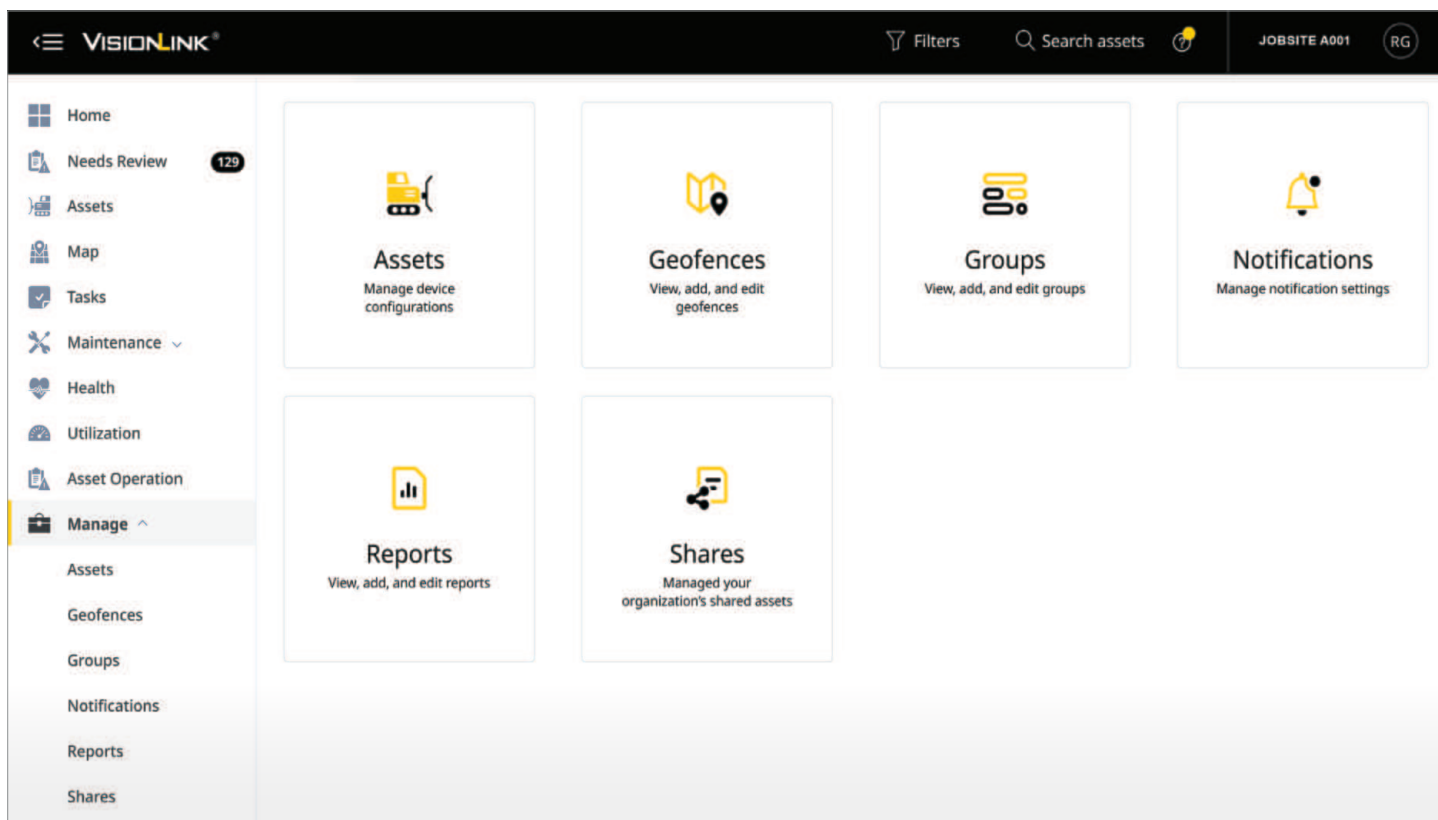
VISIONLINK®

Filters

Search assets

JOBSITE A001

RG

Home

Needs Review 129

Assets

Map

Tasks

Maintenance

Health

Utilization

Asset Operation

Manage

Assets

Geofences

Groups

Notifications

Reports

Shares

Assets
Manage device configurations

Geofences
View, add, and edit geofences

Groups
View, add, and edit groups

Notifications
Manage notification settings

Reports
View, add, and edit reports

Shares
Managed your organization's shared assets